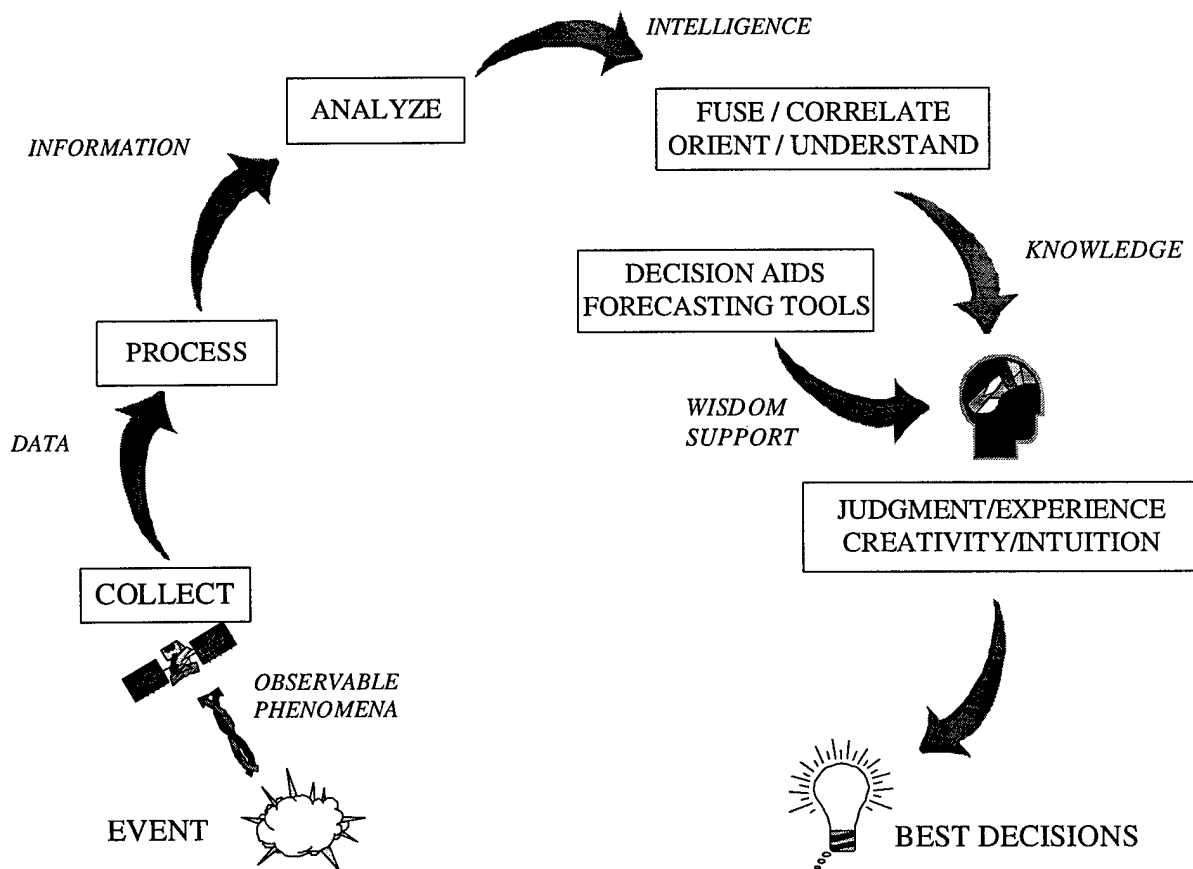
INTELLIGENCE

ANALYZE

FUSE / CORRELATE
ORIENT / UNDERSTAND

INFORMATION

KNOWLEDGE

DECISION AIDS
FORECASTING TOOLS

PROCESS

WISDOM
SUPPORT

DATA

JUDGMENT/EXPERIENCE
CREATIVITY/INTUITION

COLLECT

OBSERVABLE
PHENOMENA

EVENT

BEST DECISIONS